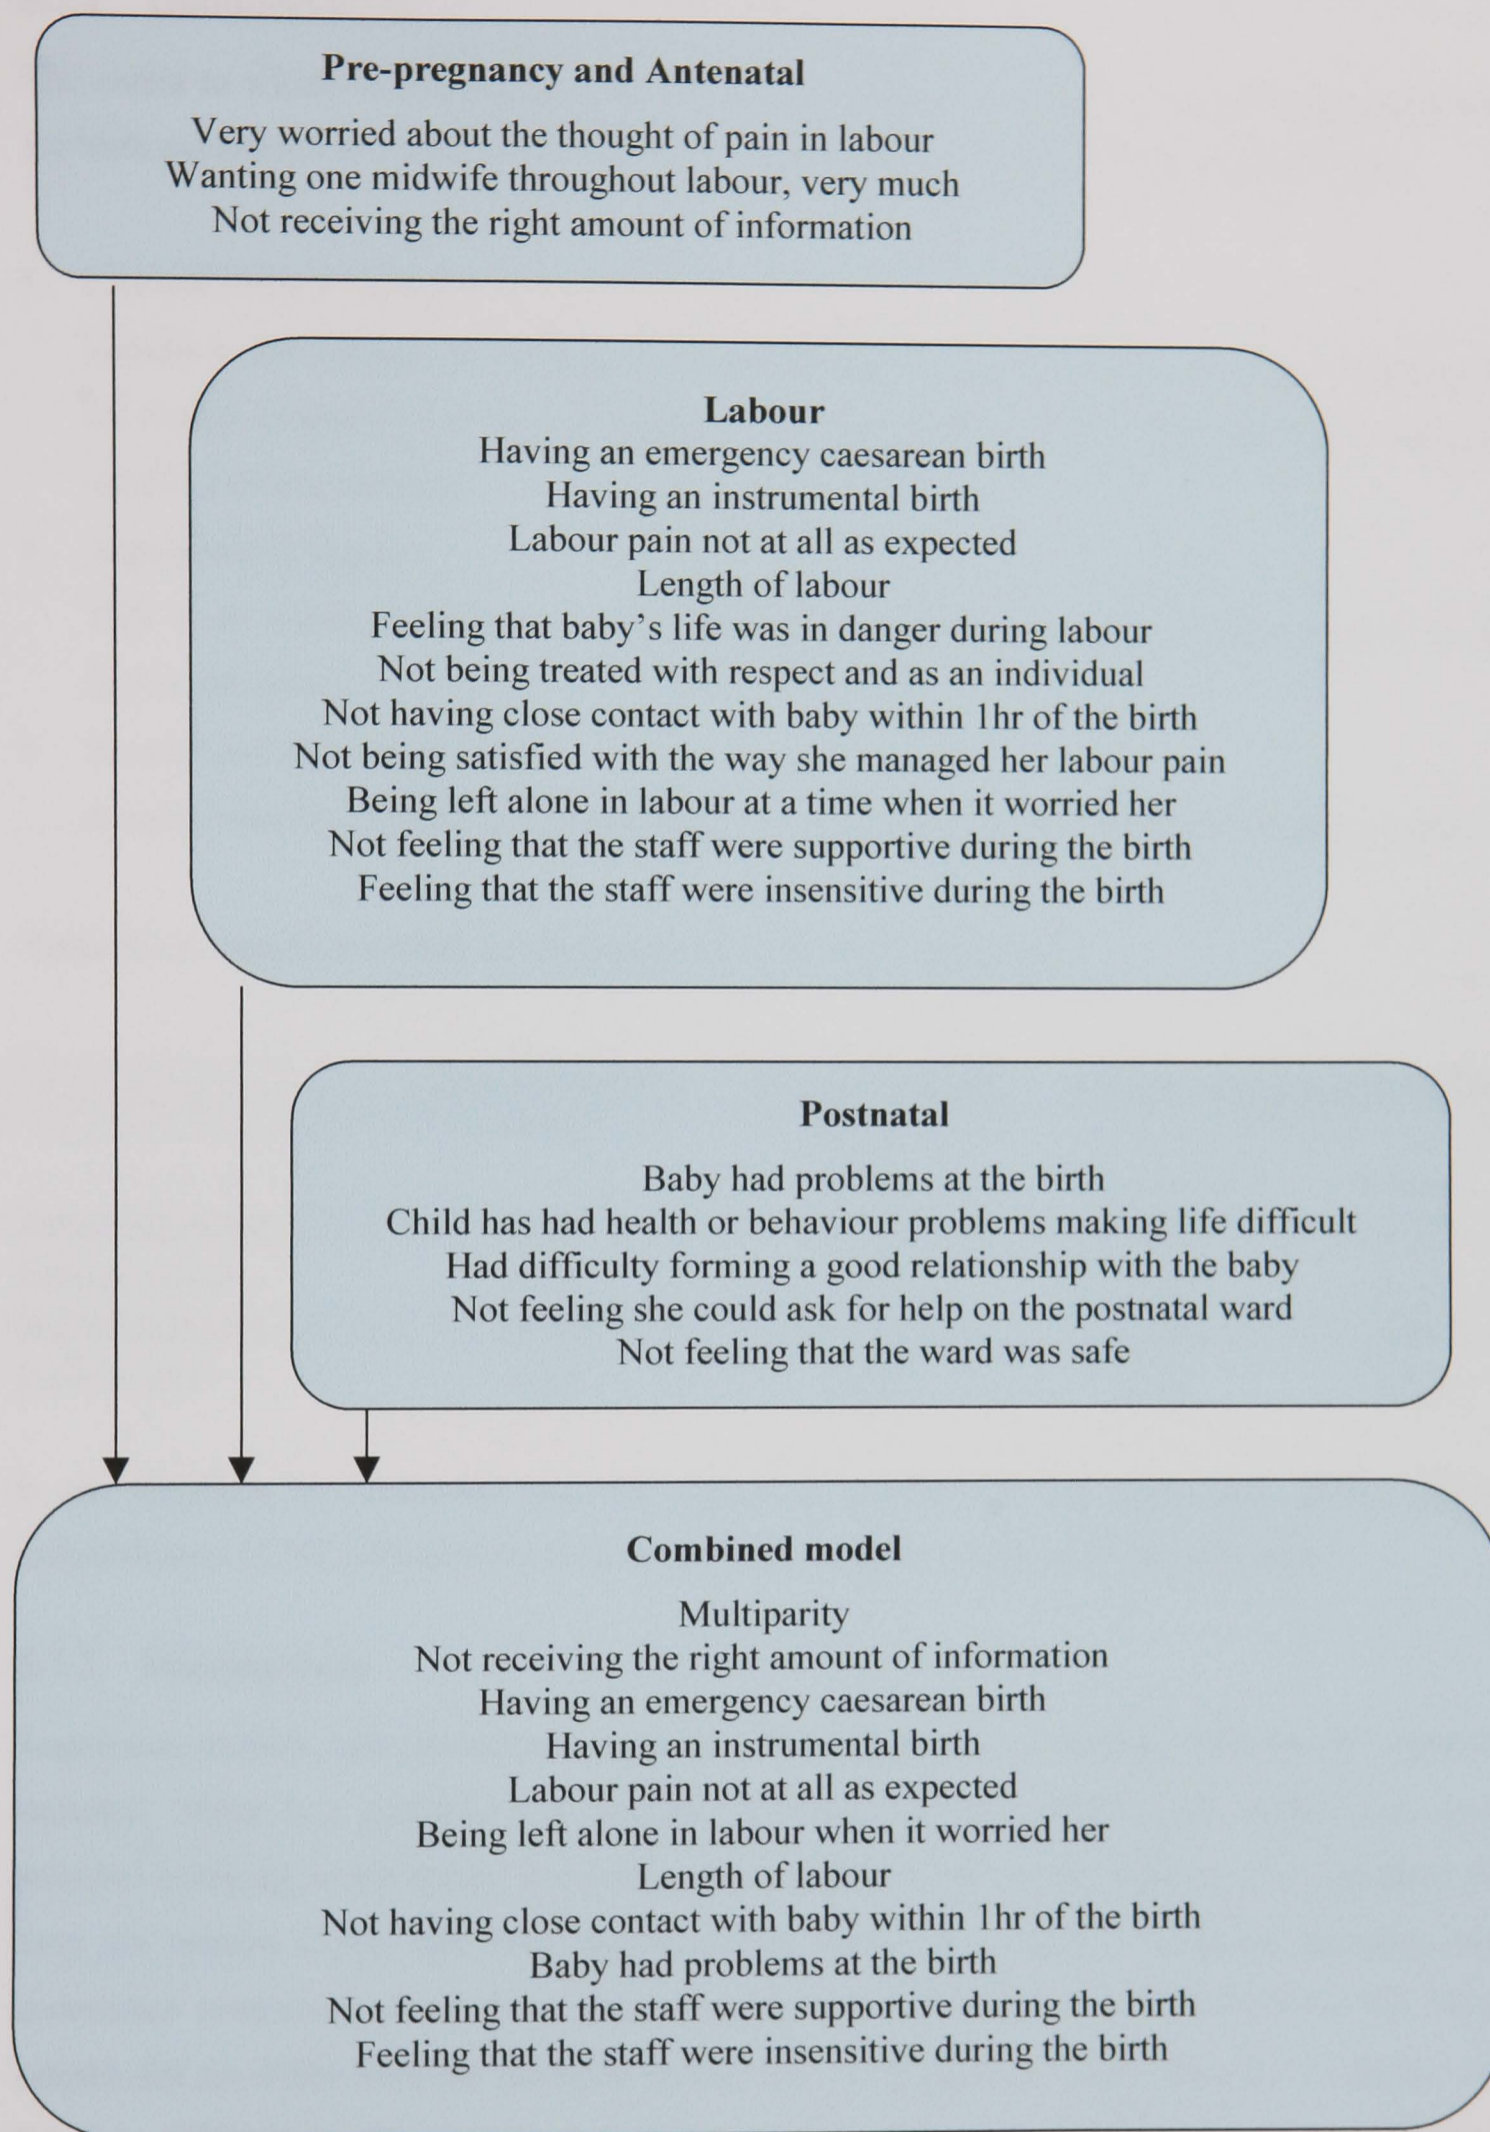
Pre-pregnancy and Antenatal

Very worried about the thought of pain in labour
Wanting one midwife throughout labour, very much
Not receiving the right amount of information

Labour
Having an emergency caesarean birth
Having an instrumental birth
Labour pain not at all as expected
Length of labour
Feeling that baby's life was in danger during labour
Not being treated with respect and as an individual
Not having close contact with baby within 1hr of the birth
Not being satisfied with the way she managed her labour pain
Being left alone in labour at a time when it worried her
Not feeling that the staff were supportive during the birth
Feeling that the staff were insensitive during the birth

Postnatal

Baby had problems at the birth
Child has had health or behaviour problems making life difficult
Had difficulty forming a good relationship with the baby
Not feeling she could ask for help on the postnatal ward
Not feeling that the ward was safe

Combined model

Multiparity
Not receiving the right amount of information
Having an emergency caesarean birth
Having an instrumental birth
Labour pain not at all as expected
Being left alone in labour when it worried her
Length of labour
Not having close contact with baby within 1hr of the birth
Baby had problems at the birth
Not feeling that the staff were supportive during the birth
Feeling that the staff were insensitive during the birth